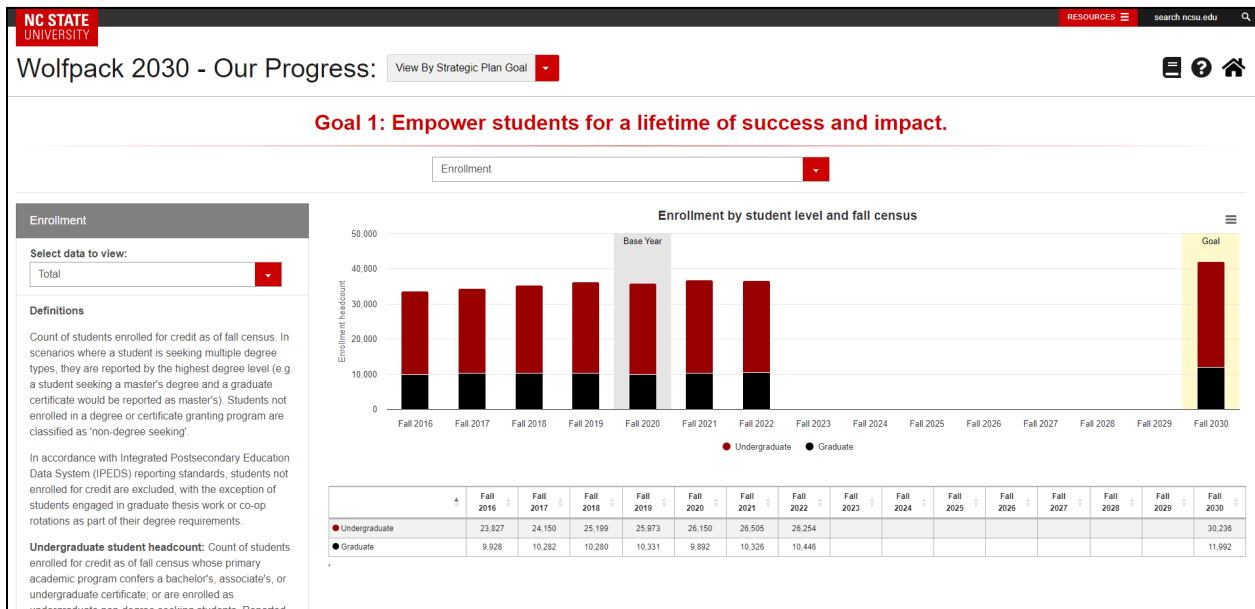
NC STATE
UNIVERSITY

RESOURCES ☰ search ncsu.edu

Wolfpack 2030 - Our Progress: View By Strategic Plan Goal

Goal 1: Empower students for a lifetime of success and impact.

Enrollment

Enrollment

Select data to view:

Total

Definitions

Count of students enrolled for credit as of fall census. In scenarios where a student is seeking multiple degree types, they are reported by the highest degree level (e.g. a student seeking a master's degree and a graduate certificate would be reported as master's). Students not enrolled in a degree or certificate granting program are classified as 'non-degree seeking'.

In accordance with Integrated Postsecondary Education Data System (IPEDS) reporting standards, students not enrolled for credit are excluded, with the exception of students engaged in graduate thesis work or co-op rotations as part of their degree requirements.

Undergraduate student headcount: Count of students enrolled for credit as of fall census whose primary academic program confers a bachelor's, associate's, or undergraduate certificate; or are enrolled as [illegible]

Enrollment by student level and fall census

50,000
40,000
30,000
20,000
10,000
0

Enrollment headcount

Base Year

Goal

Fall 2016 Fall 2017 Fall 2018 Fall 2019 Fall 2020 Fall 2021 Fall 2022 Fall 2023 Fall 2024 Fall 2025 Fall 2026 Fall 2027 Fall 2028 Fall 2029 Fall 2030

Undergraduate Graduate

| | Fall 2016 | Fall 2017 | Fall 2018 | Fall 2019 | Fall 2020 | Fall 2021 | Fall 2022 | Fall 2023 | Fall 2024 | Fall 2025 | Fall 2026 | Fall 2027 | Fall 2028 | Fall 2029 | Fall 2030 |
|---|---|---|---|---|---|---|---|---|---|---|---|---|---|---|---|
| Undergraduate | 23,827 | 24,150 | 25,199 | 25,973 | 26,150 | 26,505 | 26,254 | | | | | | | | 30,236 |
| Graduate | 9,928 | 10,282 | 10,280 | 10,331 | 9,892 | 10,326 | 10,446 | | | | | | | | 11,992 |